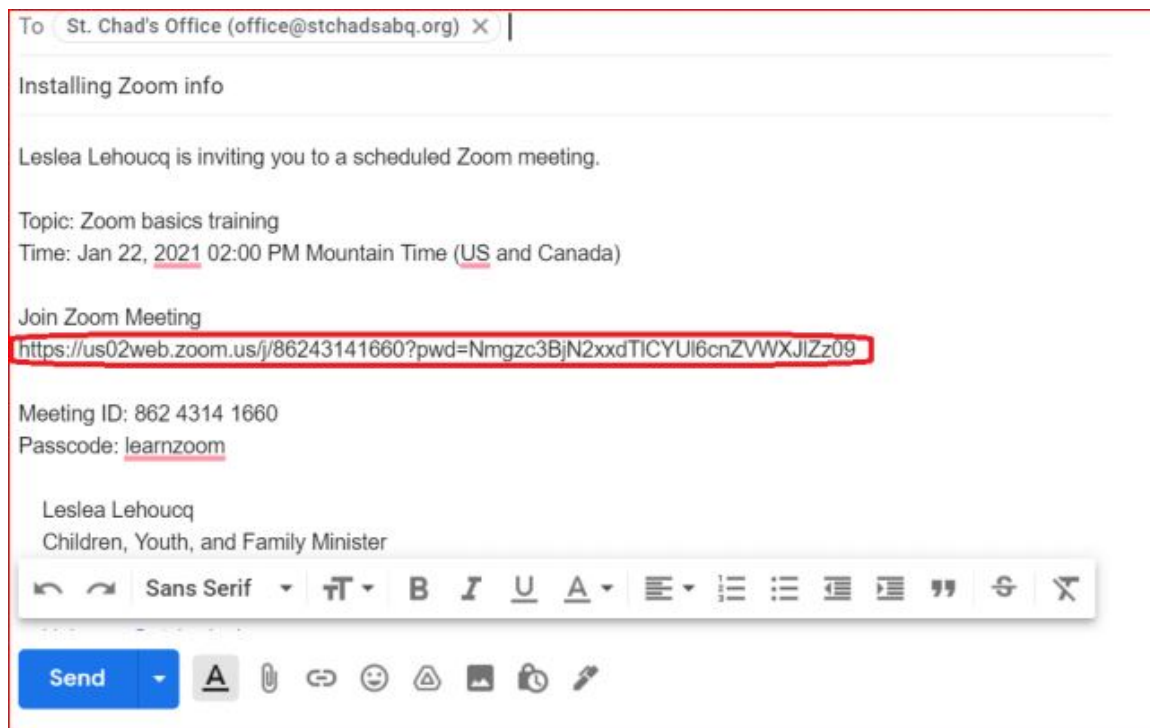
To St. Chad's Office (office@stchadsabq.org) ×

Installing Zoom info

Leslea Lehoucq is inviting you to a scheduled Zoom meeting.

Topic: Zoom basics training
Time: Jan 22, 2021 02:00 PM Mountain Time (US and Canada)

Join Zoom Meeting
https://us02web.zoom.us/j/86243141660?pwd=Nmgzc3BjN2xxdTlCYUl6cnZVWXJlZz09

Meeting ID: 862 4314 1660
Passcode: learnzoom

Leslea Lehoucq
Children, Youth, and Family Minister

Sans Serif

Send